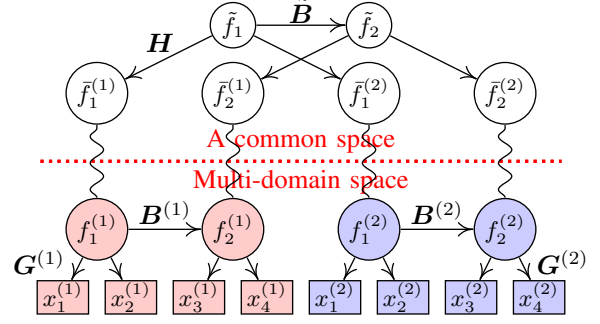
$\tilde{f}_1$ $\tilde{\boldsymbol{B}}$ $\tilde{f}_2$

$\boldsymbol{H}$

$\bar{f}_1^{(1)}$ $\bar{f}_2^{(1)}$ $\bar{f}_1^{(2)}$ $\bar{f}_2^{(2)}$

A common space

Multi-domain space

$f_1^{(1)}$ $\boldsymbol{B}^{(1)}$ $f_2^{(1)}$ $f_1^{(2)}$ $\boldsymbol{B}^{(2)}$ $f_2^{(2)}$

$\boldsymbol{G}^{(1)}$ $\boldsymbol{G}^{(2)}$

$x_1^{(1)}$ $x_2^{(1)}$ $x_3^{(1)}$ $x_4^{(1)}$ $x_1^{(2)}$ $x_2^{(2)}$ $x_3^{(2)}$ $x_4^{(2)}$